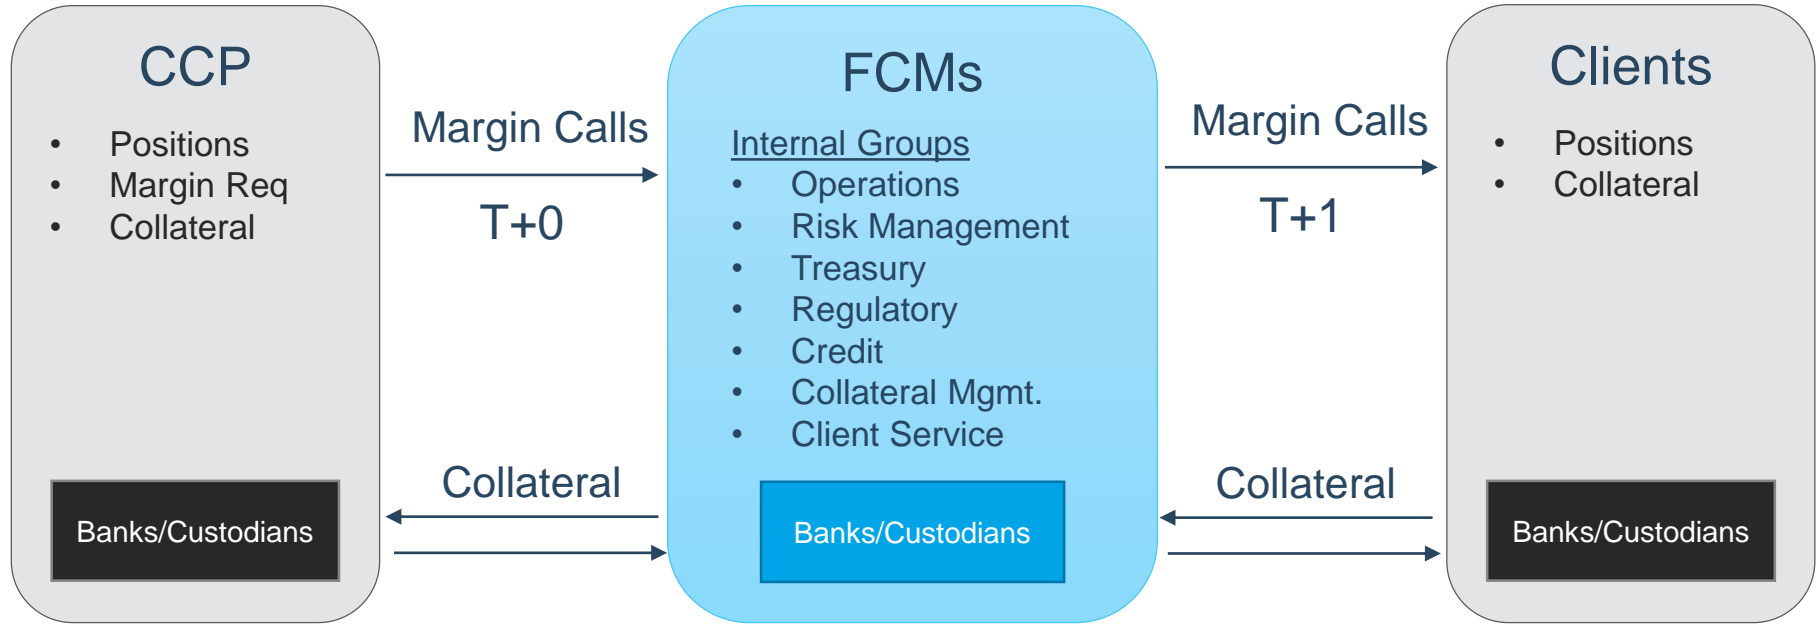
CCP

- Positions
- Margin Req
- Collateral

Banks/Custodians

Margin Calls

T+0

Collateral

FCMs

Internal Groups

- Operations
- Risk Management
- Treasury
- Regulatory
- Credit
- Collateral Mgmt.
- Client Service

Banks/Custodians

Margin Calls

T+1

Collateral

Clients

- Positions
- Collateral

Banks/Custodians